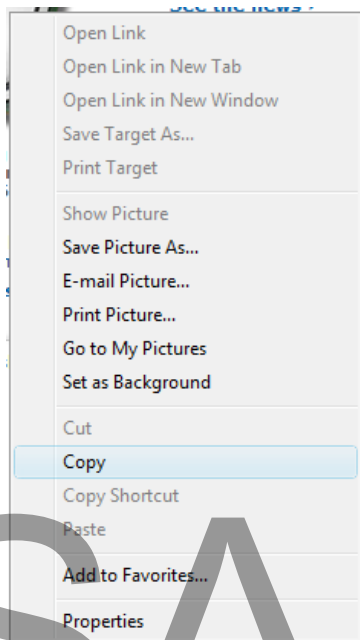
See the news >

Open Link
Open Link in New Tab
Open Link in New Window
Save Target As...
Print Target

Show Picture
Save Picture As...
E-mail Picture...
Print Picture...
Go to My Pictures
Set as Background

Cut
Copy
Copy Shortcut
Paste

Add to Favorites...

Properties